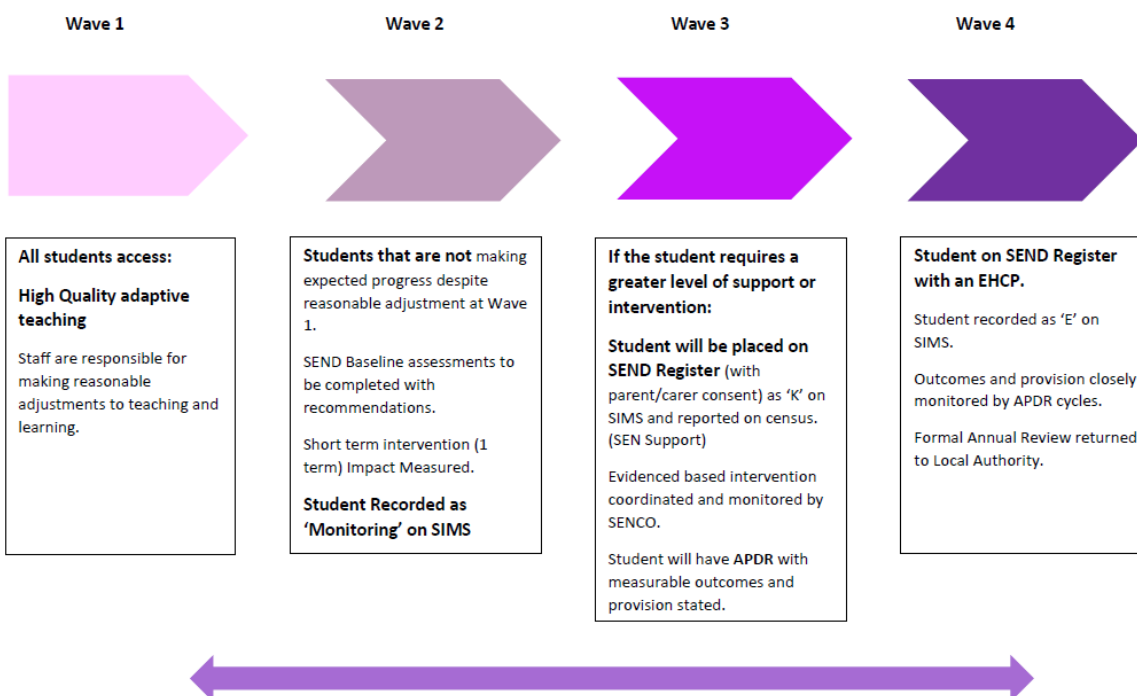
Wave 1

Wave 2

Wave 3

Wave 4

All students access:

High Quality adaptive teaching

Staff are responsible for making reasonable adjustments to teaching and learning.

Students that are not making expected progress despite reasonable adjustment at Wave 1.

SEND Baseline assessments to be completed with recommendations.

Short term intervention (1 term) Impact Measured.

Student Recorded as 'Monitoring' on SIMS

If the student requires a greater level of support or intervention:

Student will be placed on SEND Register (with parent/carer consent) as 'K' on SIMS and reported on census. (SEN Support)

Evidenced based intervention coordinated and monitored by SENCO.

Student will have APDR with measurable outcomes and provision stated.

Student on SEND Register with an EHCP.

Student recorded as 'E' on SIMS.

Outcomes and provision closely monitored by APDR cycles.

Formal Annual Review returned to Local Authority.